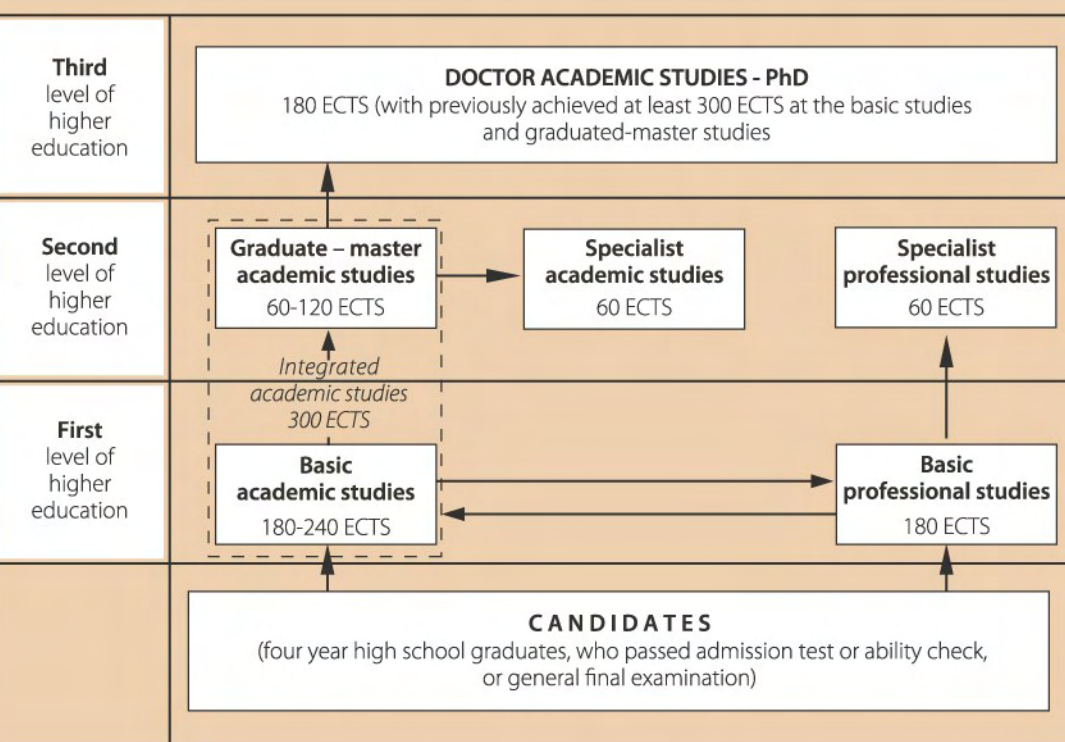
**Third** level of higher education

**DOCTOR ACADEMIC STUDIES - PhD**
180 ECTS (with previously achieved at least 300 ECTS at the basic studies and graduated-master studies

**Second** level of higher education

**Graduate – master academic studies**
60-120 ECTS

**Specialist academic studies**
60 ECTS

**Specialist professional studies**
60 ECTS

Integrated academic studies 300 ECTS

**First** level of higher education

**Basic academic studies**
180-240 ECTS

**Basic professional studies**
180 ECTS

**CANDIDATES**
(four year high school graduates, who passed admission test or ability check, or general final examination)